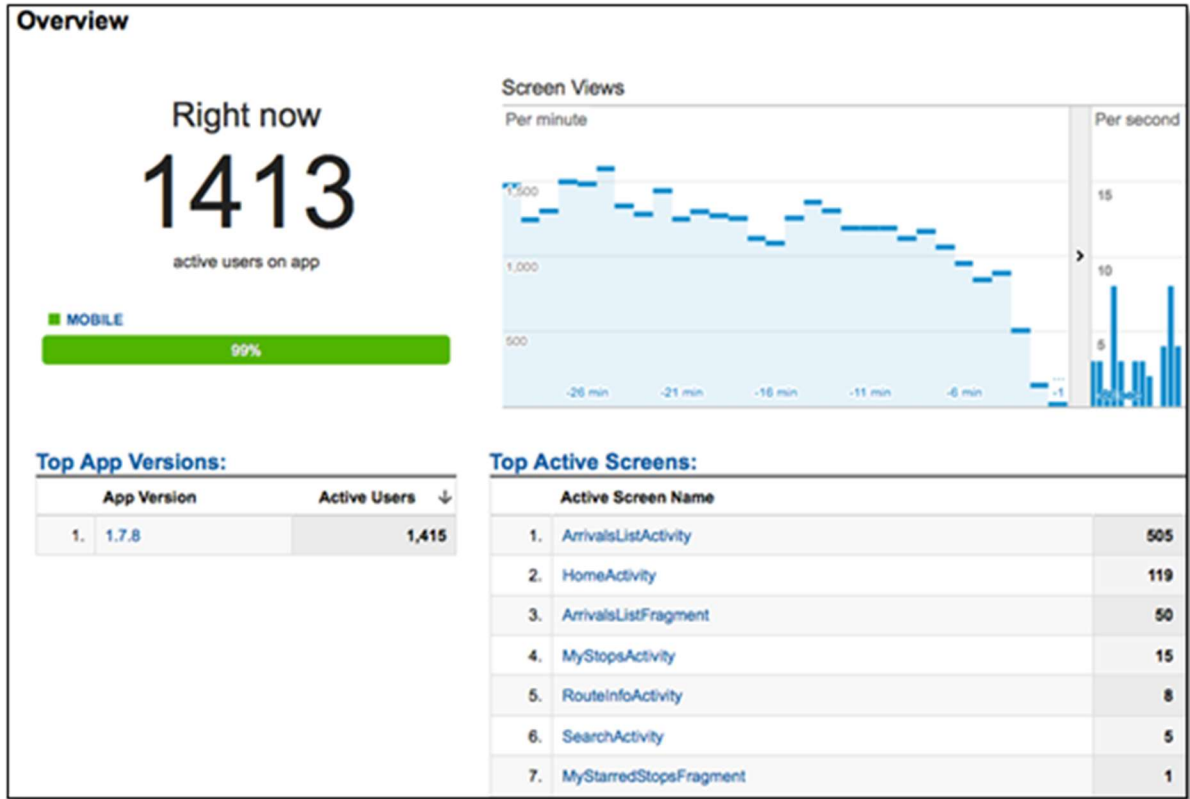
Overview

Right now
1413
active users on app

MOBILE
99%

Screen Views
Per minute
1,500
1,000
500
-26 min
-21 min
-16 min
-11 min
-6 min
-1

Per second
15
10
5

Top App Versions:

| | App Version | Active Users ↓ |
|---|---|---|
| 1. | 1.7.8 | 1,415 |

Top Active Screens:

| | Active Screen Name | |
|---|---|---|
| 1. | ArrivalsListActivity | 505 |
| 2. | HomeActivity | 119 |
| 3. | ArrivalsListFragment | 50 |
| 4. | MyStopsActivity | 15 |
| 5. | RouteInfoActivity | 8 |
| 6. | SearchActivity | 5 |
| 7. | MyStarredStopsFragment | 1 |